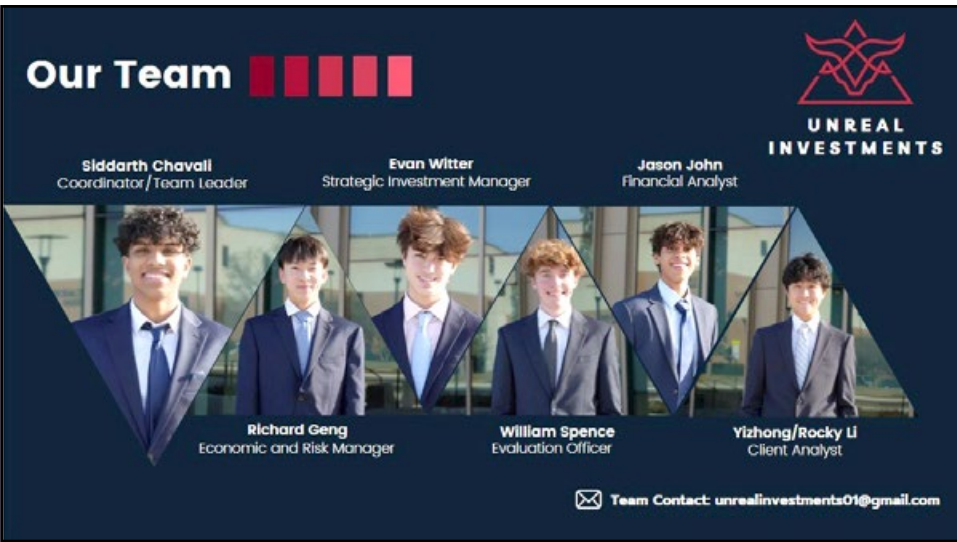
Our Team

UNREAL INVESTMENTS

Siddarth Chavali
Coordinator/Team Leader

Evan Witter
Strategic Investment Manager

Jason John
Financial Analyst

Richard Geng
Economic and Risk Manager

William Spence
Evaluation Officer

Yizhong/Rocky Li
Client Analyst

Team Contact: unrealinvestments01@gmail.com